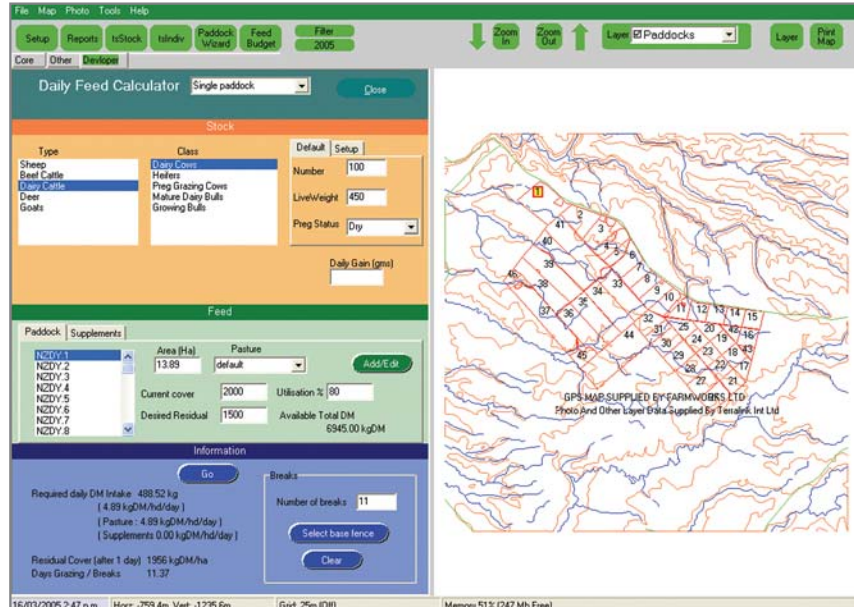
File Map Photo Tools Help

Setup Reports tsStock tsIndiv Paddock Wizard Feed Budget Filter 2005 Zoom In Zoom Out Layer ☑ Paddocks Layer Print Map

Core Other Developer

Daily Feed Calculator Single paddock Close

Stock

Type
Sheep
Beef Cattle
Dairy Cattle
Deer
Goats

Class
Dairy Cows
Heifers
Preg Grazing Cows
Mature Dairy Bulls
Growing Bulls

Default Setup

Number 100

LiveWeight 450

Preg Status Dry

Daily Gain (gms)

Feed

Paddock Supplements

NZDY.1
NZDY.2
NZDY.3
NZDY.4
NZDY.5
NZDY.6
NZDY.7
NZDY.8

Area (Ha) 13.89

Pasture default

Add/Edit

Current cover 2000

Utilisation % 80

Desired Residual 1500

Available Total DM 6945.00 kgDM

Information

Go

Required daily DM Intake 488.52 kg
( 4.89 kgDM/hd/day )
( Pasture : 4.89 kgDM/hd/day )
( Supplements 0.00 kgDM/hd/day )

Residual Cover (after 1 day) 1956 kgDM/ha
Days Grazing / Breaks 11.37

Breaks

Number of breaks 11

Select base fence

Clear

1 2 3 4 5 6 7 8 9 10 11 12 13 14 15 16 17 18 19 20 21 22 23 24 25 27 28 29 30 31 32 33 34 35 36 37 38 39 40 41 42 43 44 45 46

GPS MAP SUPPLIED BY FARMWORKS LTD
Photo And Other Layer Data Supplied By Terralink Int Ltd

16/03/2005 2:47 p.m. Horz: -759.4m Vert: -1235.6m Grid: 25m (Off) Memory 51% (247 Mb Free)